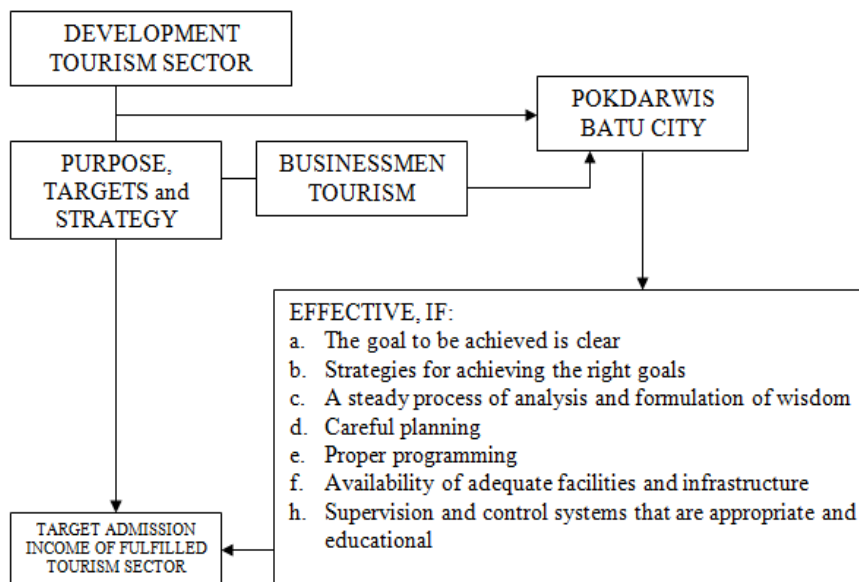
DEVELOPMENT TOURISM SECTOR

POKDARWIS BATU CITY

PURPOSE, TARGETS and STRATEGY

BUSINESSMEN TOURISM

EFFECTIVE, IF:
a. The goal to be achieved is clear
b. Strategies for achieving the right goals
c. A steady process of analysis and formulation of wisdom
d. Careful planning
e. Proper programming
f. Availability of adequate facilities and infrastructure
h. Supervision and control systems that are appropriate and educational

TARGET ADMISSION INCOME OF FULFILLED TOURISM SECTOR